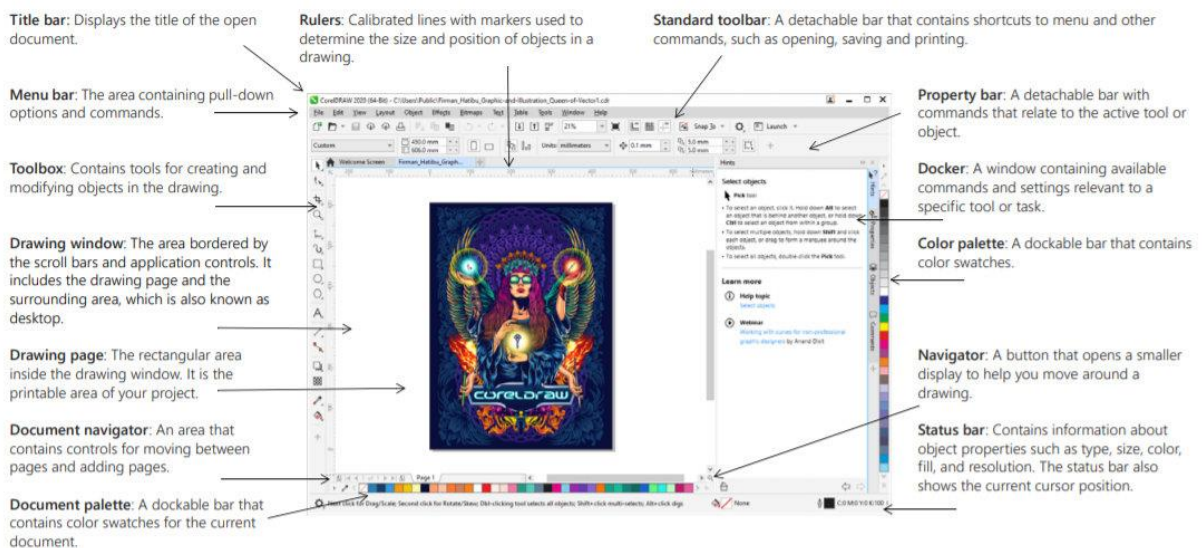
**Title bar**: Displays the title of the open document.

**Rulers**: Calibrated lines with markers used to determine the size and position of objects in a drawing.

**Standard toolbar**: A detachable bar that contains shortcuts to menu and other commands, such as opening, saving and printing.

**Menu bar**: The area containing pull-down options and commands.

**Property bar**: A detachable bar with commands that relate to the active tool or object.

**Toolbox**: Contains tools for creating and modifying objects in the drawing.

**Docker**: A window containing available commands and settings relevant to a specific tool or task.

**Drawing window**: The area bordered by the scroll bars and application controls. It includes the drawing page and the surrounding area, which is also known as desktop.

**Color palette**: A dockable bar that contains color swatches.

**Drawing page**: The rectangular area inside the drawing window. It is the printable area of your project.

**Navigator**: A button that opens a smaller display to help you move around a drawing.

**Document navigator**: An area that contains controls for moving between pages and adding pages.

**Status bar**: Contains information about object properties such as type, size, color, fill, and resolution. The status bar also shows the current cursor position.

**Document palette**: A dockable bar that contains color swatches for the current document.

CorelDRAW 2020 (64-Bit) - C:\Users\Public\Firman_Hatibu_Graphic-and-Illustration_Queen-of-Vector1.cdr

File Edit View Layout Object Effects Bitmaps Text Table Tools Window Help

21% Snap To Launch

Custom 450.0 mm 600.0 mm Units: millimeters 0.1 mm 5.0 mm 5.0 mm

Welcome Screen Firman_Hatibu_Graph...

Hints

Select objects

Pick tool

• To select an object, click it. Hold down Alt to select an object that is behind another object, or hold down Ctrl to select an object within a group.
• To select multiple objects, hold down Shift and click each object, or drag to form a marquee around the objects.
• To select all objects, double click the Pick tool.

Learn more

Help topic
Select objects

Webinar
Working with curves for non-professional graphic designers by Anand Dixit

Hints Properties Objects Comments

corelDRAW

Page 1

Next click for Drag/Scale; Second click for Rotate/Skew; Dbl-clicking tool selects all objects; Shift+click multi-selects; Alt+click digs

None

C:0 M:0 Y:0 K:100